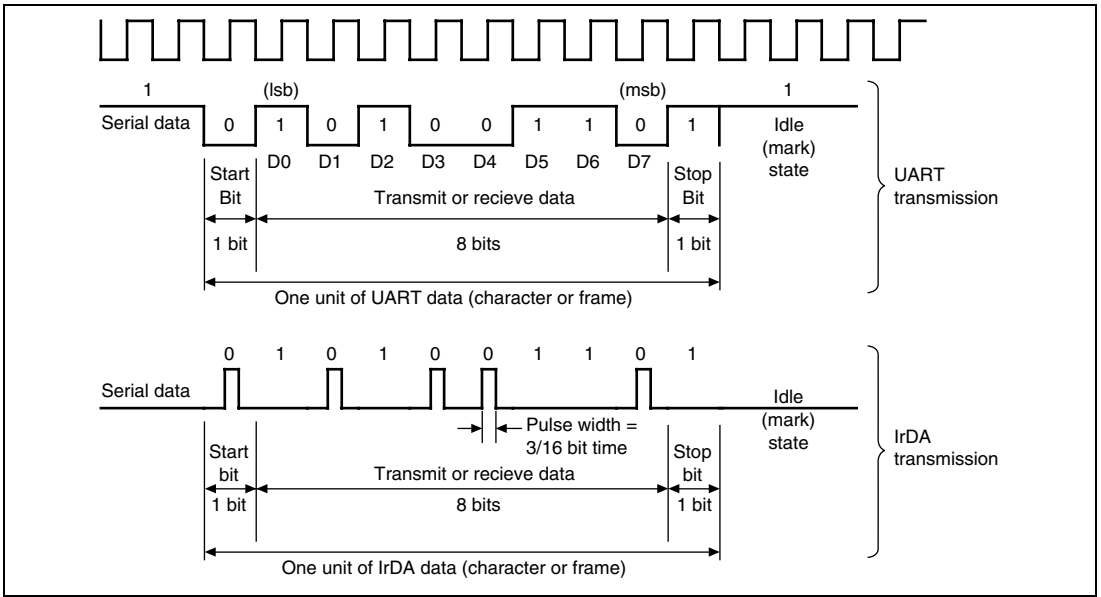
1

(lsb)

(msb)

1

Serial data

0 1 0 1 0 0 1 1 0 1

Idle (mark) state

D0 D1 D2 D3 D4 D5 D6 D7

Start Bit

Transmit or recieve data

Stop Bit

UART transmission

1 bit

8 bits

1 bit

One unit of UART data (character or frame)

0 1 0 1 0 0 1 1 0 1

Serial data

Idle (mark) state

Pulse width = 3/16 bit time

Start bit

Transmit or recieve data

Stop bit

IrDA transmission

1 bit

8 bits

1 bit

One unit of IrDA data (character or frame)